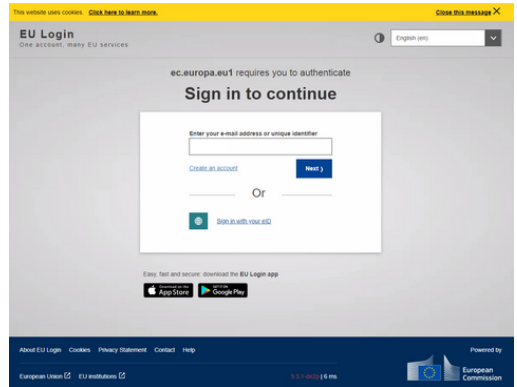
This website uses cookies. Click here to learn more.

Close this message ✕

EU Login
One account, many EU services

English (en)

ec.europa.eu1 requires you to authenticate

Sign in to continue

Enter your e-mail address or unique identifier

Create an account

Next ›

Or

Sign in with your eID

Easy, fast and secure: download the EU Login app

Download on the App Store

GET IT ON Google Play

About EU Login Cookies Privacy Statement Contact Help

Powered by

European Union EU institutions

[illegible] | 6 ms

European Commission